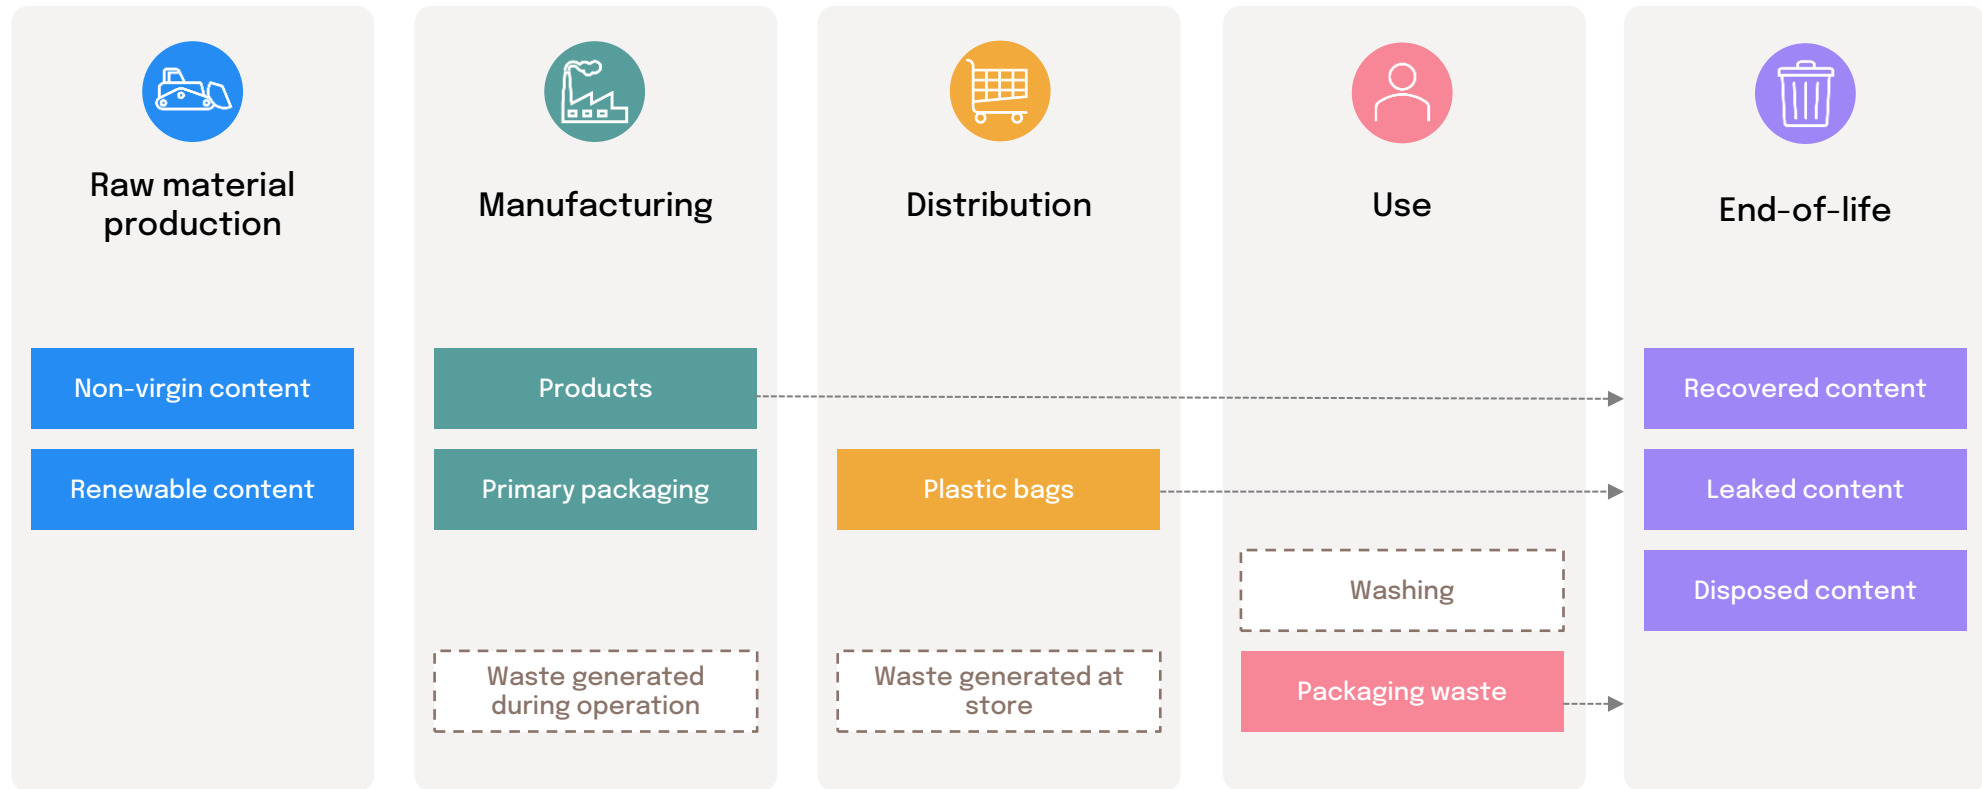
Raw material production

Non-virgin content

Renewable content

Manufacturing

Products

Primary packaging

Waste generated during operation

Distribution

Plastic bags

Waste generated at store

Use

Washing

Packaging waste

End-of-life

Recovered content

Leaked content

Disposed content